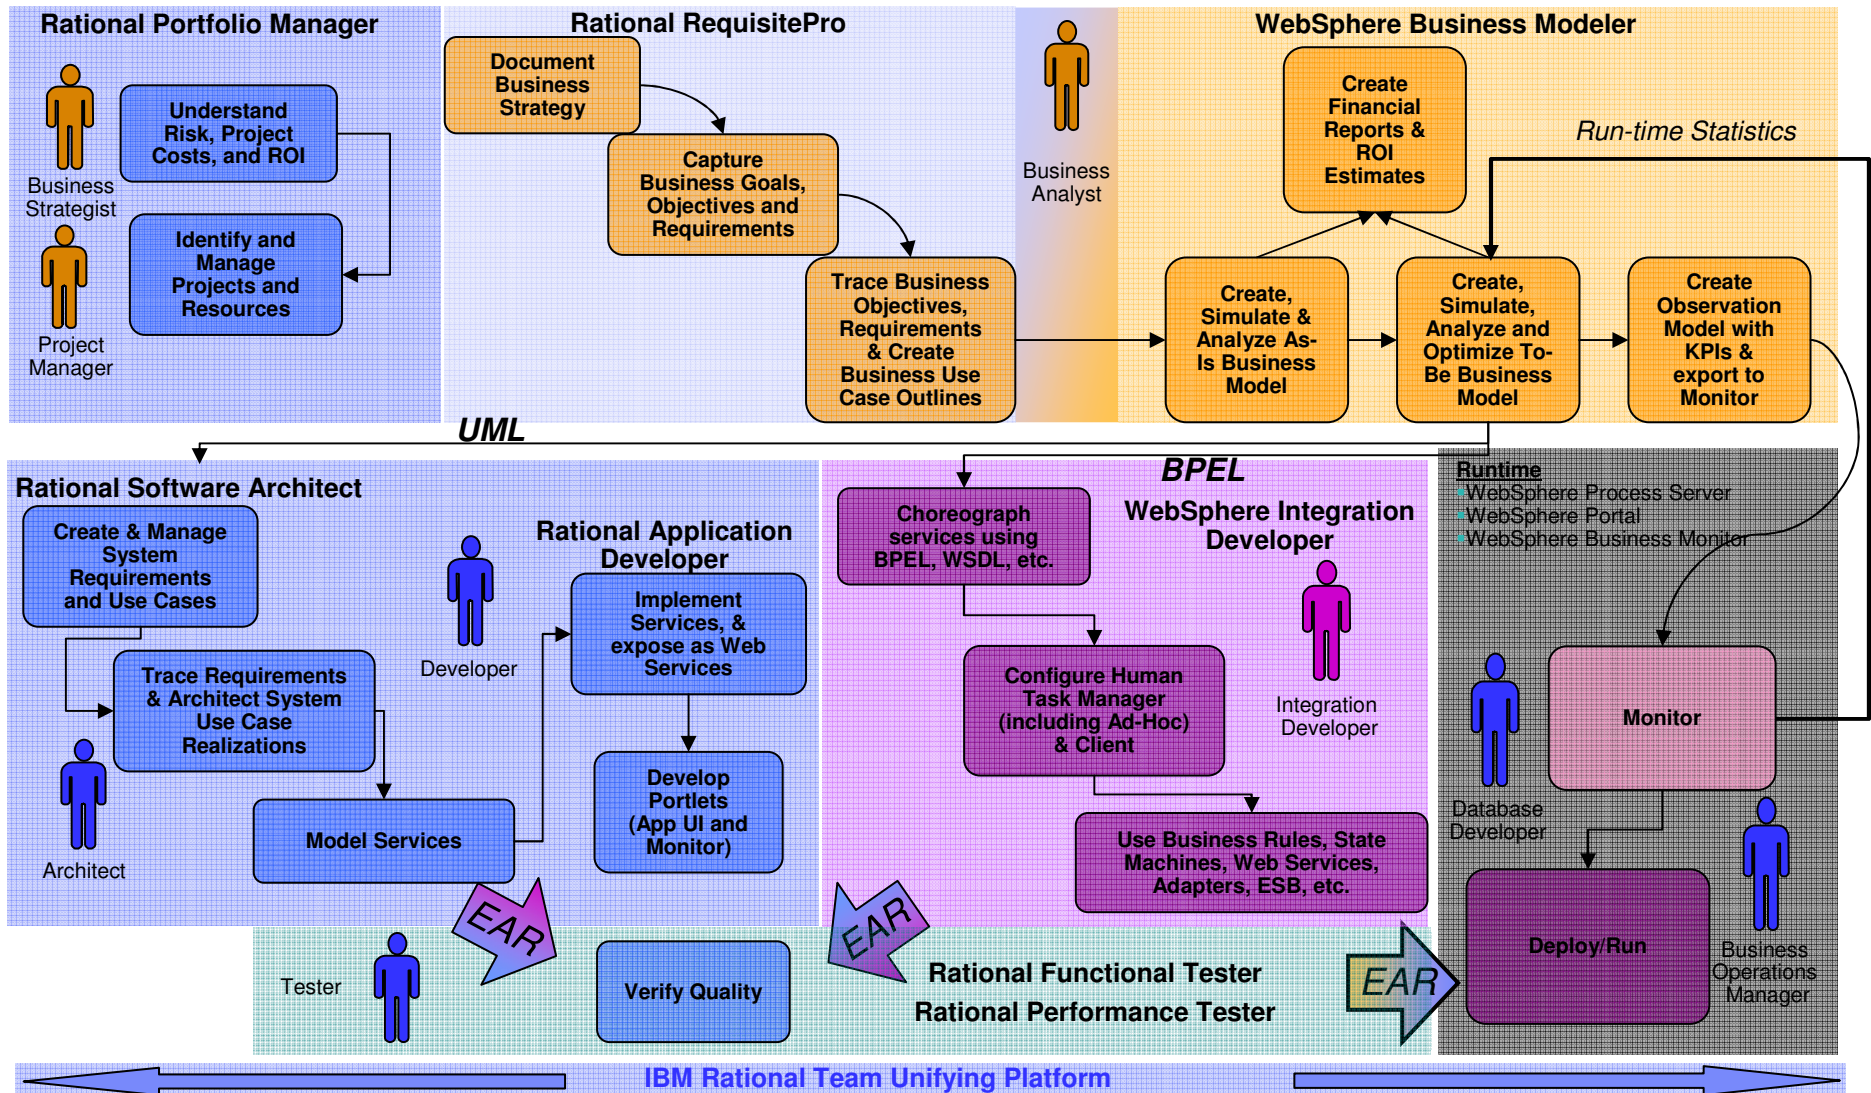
Rational Portfolio Manager

Business Strategist

Project Manager

Understand Risk, Project Costs, and ROI

Identify and Manage Projects and Resources

Rational RequisitePro

Document Business Strategy

Capture Business Goals, Objectives and Requirements

Trace Business Objectives, Requirements & Create Business Use Case Outlines

Business Analyst

WebSphere Business Modeler

Create Financial Reports & ROI Estimates

Run-time Statistics

Create, Simulate & Analyze As-Is Business Model

Create, Simulate, Analyze and Optimize To-Be Business Model

Create Observation Model with KPIs & export to Monitor

UML

Rational Software Architect

Create & Manage System Requirements and Use Cases

Trace Requirements & Architect System Use Case Realizations

Architect

Model Services

Developer

Rational Application Developer

Implement Services, & expose as Web Services

Develop Portlets (App UI and Monitor)

BPEL

Choreograph services using BPEL, WSDL, etc.

WebSphere Integration Developer

Integration Developer

Configure Human Task Manager (including Ad-Hoc) & Client

Use Business Rules, State Machines, Web Services, Adapters, ESB, etc.

Runtime
•WebSphere Process Server
•WebSphere Portal
•WebSphere Business Monitor

Monitor

Database Developer

Deploy/Run

Business Operations Manager

EAR

Tester

Verify Quality

EAR

Rational Functional Tester

Rational Performance Tester

EAR

IBM Rational Team Unifying Platform